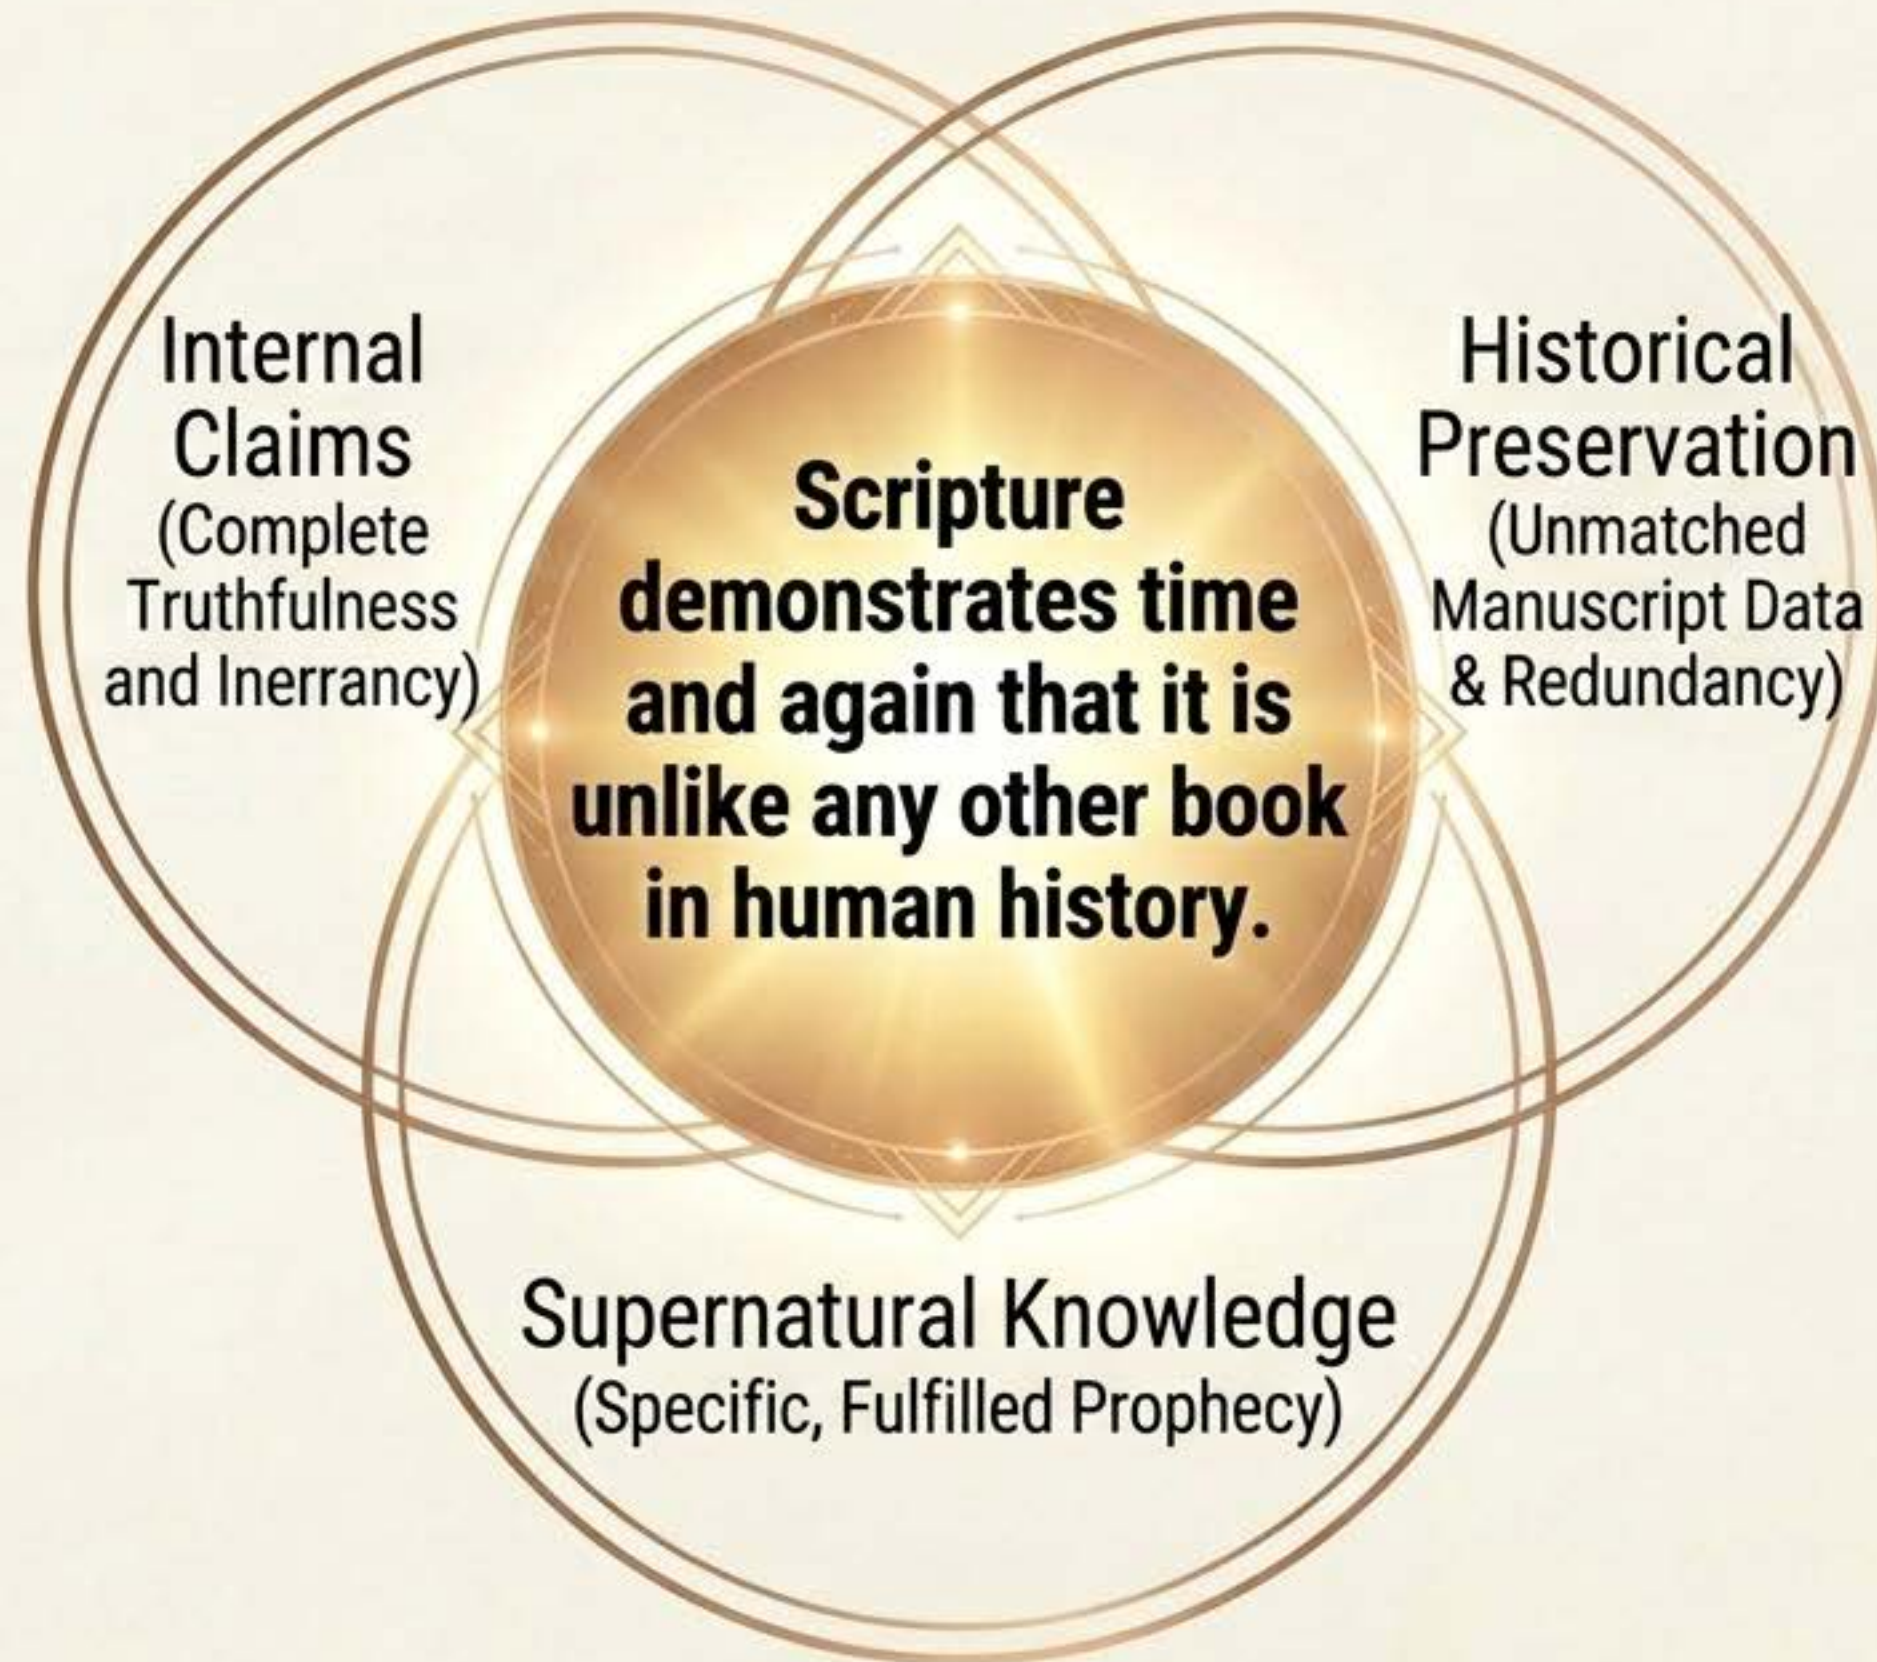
Internal Claims
(Complete Truthfulness and Inerrancy)

Scripture demonstrates time and again that it is unlike any other book in human history.

Historical Preservation
(Unmatched Manuscript Data & Redundancy)

Supernatural Knowledge
(Specific, Fulfilled Prophecy)